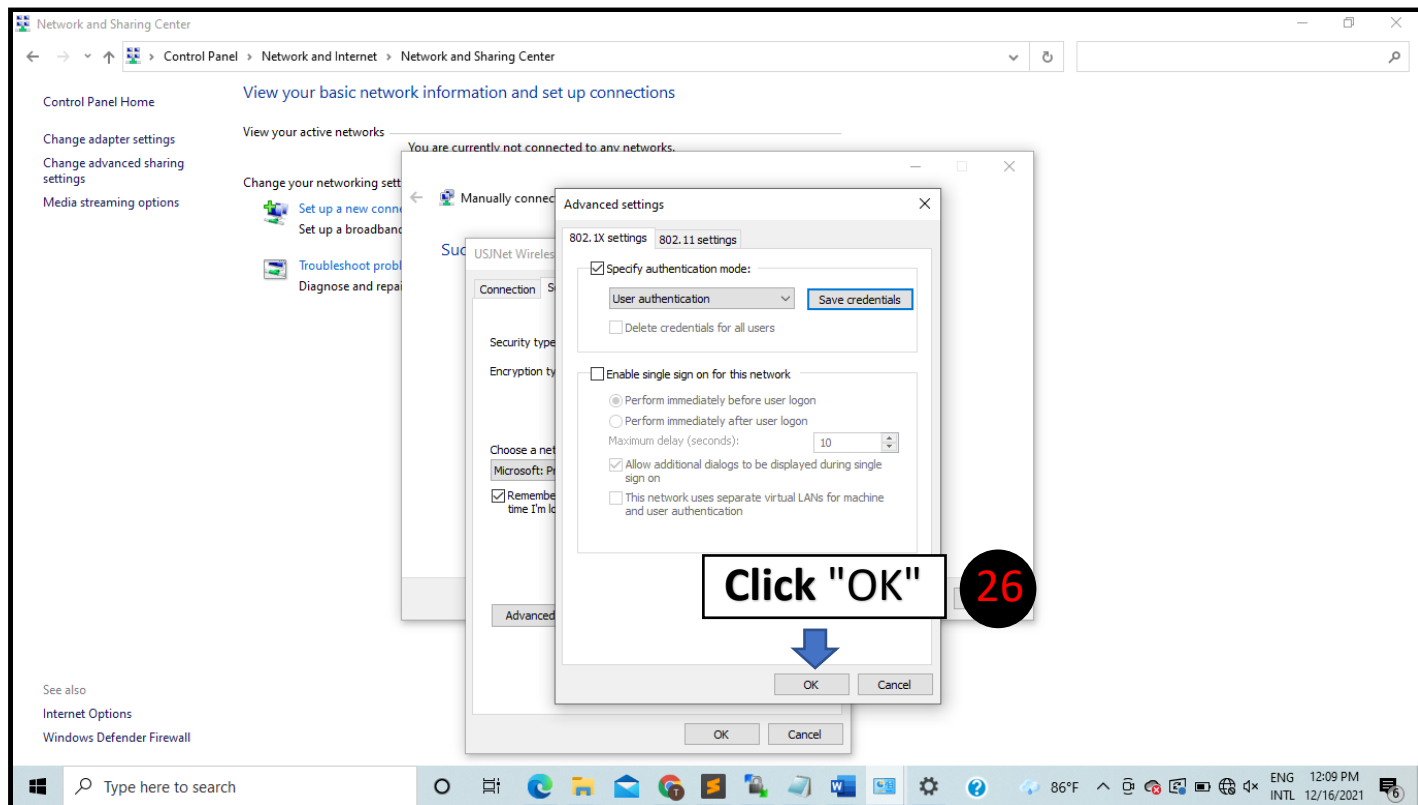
Network and Sharing Center

Control Panel > Network and Internet > Network and Sharing Center

Control Panel Home

Change adapter settings

Change advanced sharing settings

Media streaming options

View your basic network information and set up connections

View your active networks

You are currently not connected to any networks.

Change your networking sett

Set up a new conn

Set up a broadband

Troubleshoot probl

Diagnose and repai

Manually connec

Suc

USJNet Wireles

Connection S

Security type

Encryption ty

Choose a net

Microsoft: P

Remember time I'm lo

Advanced

OK Cancel

Advanced settings

802.1X settings 802.11 settings

Specify authentication mode:

User authentication

Save credentials

Delete credentials for all users

Enable single sign on for this network

Perform immediately before user logon

Perform immediately after user logon

Maximum delay (seconds): 10

Allow additional dialogs to be displayed during single sign on

This network uses separate virtual LANs for machine and user authentication

Click "OK" 26

OK Cancel

See also

Internet Options

Windows Defender Firewall

Type here to search

86°F ENG INTL 12:09 PM 12/16/2021 6